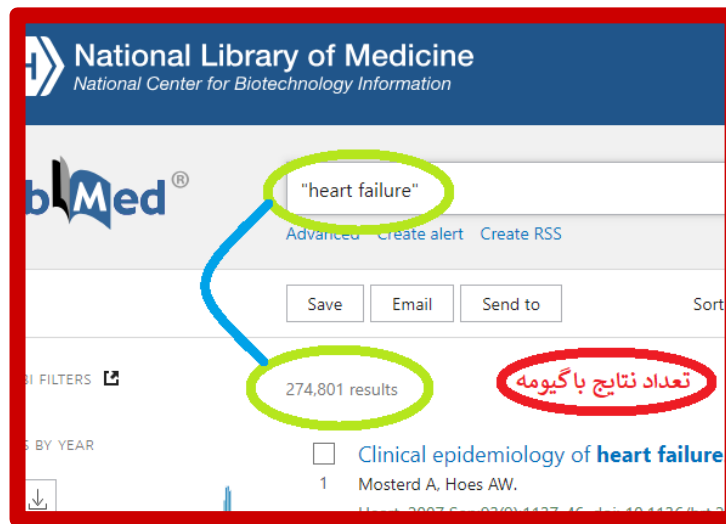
National Library of Medicine
National Center for Biotechnology Information

bMed®

"heart failure"

Advanced Create alert Create RSS

Save Email Send to Sort

BI FILTERS

274,801 results

تعداد نتایج با گیومه

S BY YEAR

Clinical epidemiology of heart failure

1 Mosterd A, Hoes AW.

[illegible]